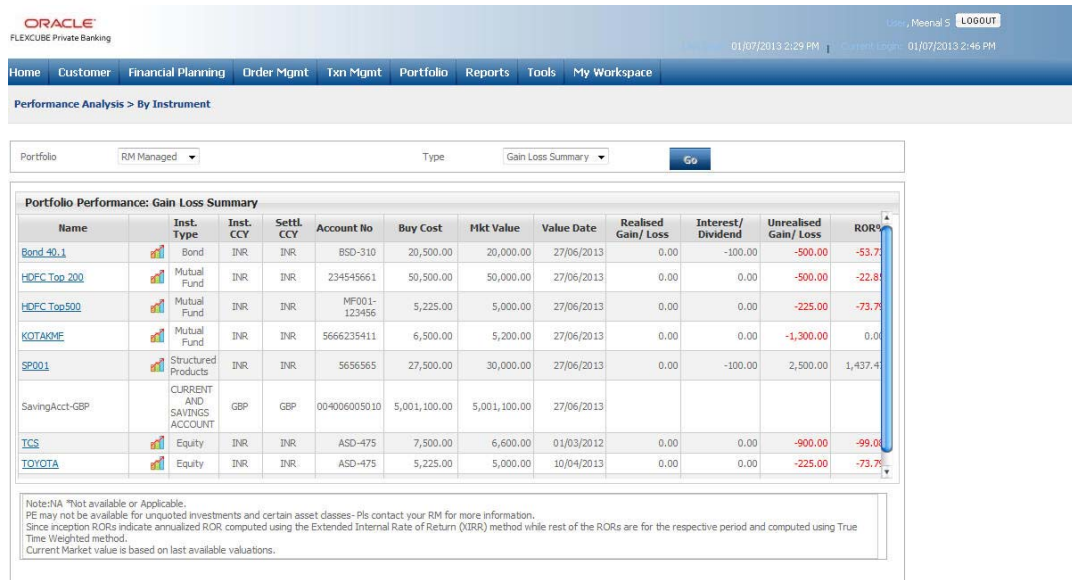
ORACLE
FLEXCUBE Private Banking

User, Meenal S LOGOUT
Last Login: 01/07/2013 2:29 PM | Current Login: 01/07/2013 2:46 PM

Home Customer Financial Planning Order Mgmt Txn Mgmt Portfolio Reports Tools My Workspace

Performance Analysis > By Instrument

Portfolio RM Managed Type Gain Loss Summary Go

Portfolio Performance: Gain Loss Summary

| Name | | Inst. Type | Inst. CCY | Settl. CCY | Account No | Buy Cost | Mkt Value | Value Date | Realised Gain/ Loss | Interest/ Dividend | Unrealised Gain/ Loss | ROR% |
|---|---|---|---|---|---|---|---|---|---|---|---|---|
| Bond 40.1 | | Bond | INR | INR | BSD-310 | 20,500.00 | 20,000.00 | 27/06/2013 | 0.00 | -100.00 | -500.00 | -53.7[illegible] |
| HDFC Top 200 | | Mutual Fund | INR | INR | 234545661 | 50,500.00 | 50,000.00 | 27/06/2013 | 0.00 | 0.00 | -500.00 | -22.8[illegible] |
| HDFC Top500 | | Mutual Fund | INR | INR | MF001-123456 | 5,225.00 | 5,000.00 | 27/06/2013 | 0.00 | 0.00 | -225.00 | -73.7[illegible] |
| KOTAKMF | | Mutual Fund | INR | INR | 5666235411 | 6,500.00 | 5,200.00 | 27/06/2013 | 0.00 | 0.00 | -1,300.00 | 0.0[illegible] |
| SP001 | | Structured Products | INR | INR | 5656565 | 27,500.00 | 30,000.00 | 27/06/2013 | 0.00 | -100.00 | 2,500.00 | 1,437.4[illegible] |
| SavingAcct-GBP | | CURRENT AND SAVINGS ACCOUNT | GBP | GBP | 004006005010 | 5,001,100.00 | 5,001,100.00 | 27/06/2013 | | | | |
| TCS | | Equity | INR | INR | ASD-475 | 7,500.00 | 6,600.00 | 01/03/2012 | 0.00 | 0.00 | -900.00 | -99.0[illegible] |
| TOYOTA | | Equity | INR | INR | ASD-475 | 5,225.00 | 5,000.00 | 10/04/2013 | 0.00 | 0.00 | -225.00 | -73.7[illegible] |

Note:NA *Not available or Applicable.
PE may not be available for unquoted investments and certain asset classes- Pls contact your RM for more information.
Since inception RORs indicate annualized ROR computed using the Extended Internal Rate of Return (XIRR) method while rest of the RORs are for the respective period and computed using True Time Weighted method.
Current Market value is based on last available valuations.